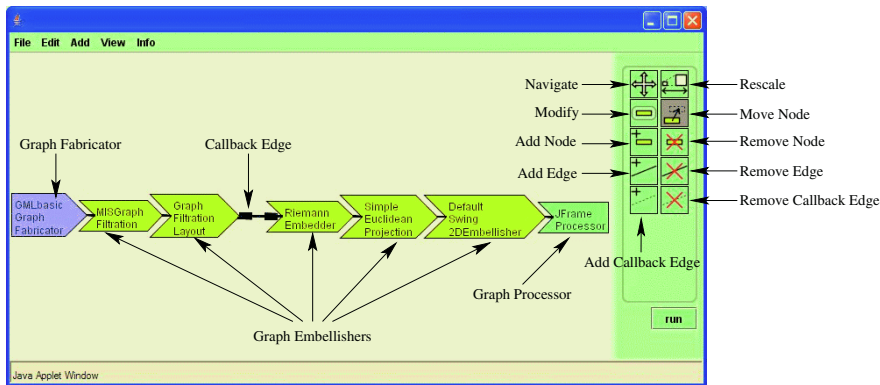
File Edit Add View Info

Graph Fabricator

Callback Edge

GMLbasic Graph Fabricator

MISGraph Filtration

Graph Filtration Layout

Riemann Embedder

Simple Euclidean Projection

Default Swing 2DEmbellisher

JFrame Processor

Graph Processor

Graph Embellishers

Navigate

Rescale

Modify

Move Node

Add Node

Remove Node

Add Edge

Remove Edge

Remove Callback Edge

Add Callback Edge

run

Java Applet Window